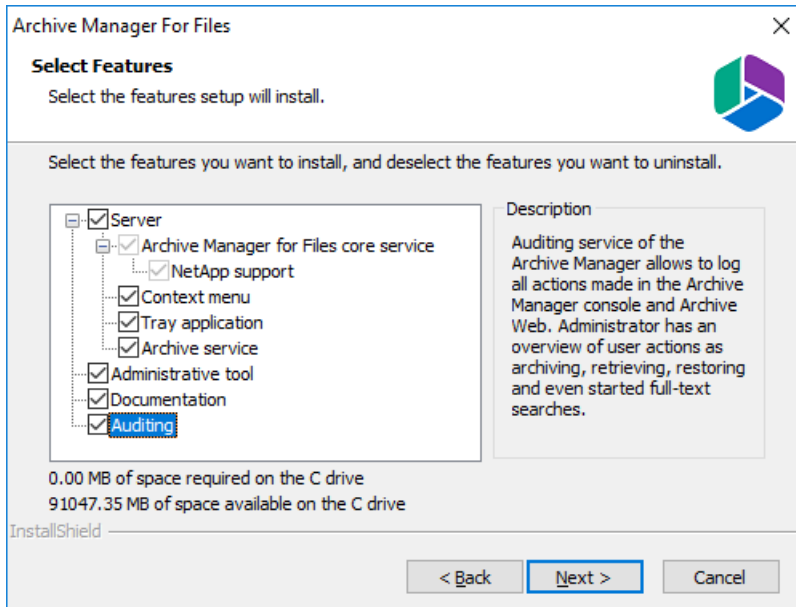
Archive Manager For Files

Select Features

Select the features setup will install.

Select the features you want to install, and deselect the features you want to uninstall.

Server
Archive Manager for Files core service
NetApp support
Context menu
Tray application
Archive service
Administrative tool
Documentation
Auditing

Description

Auditing service of the Archive Manager allows to log all actions made in the Archive Manager console and Archive Web. Administrator has an overview of user actions as archiving, retrieving, restoring and even started full-text searches.

0.00 MB of space required on the C drive
91047.35 MB of space available on the C drive

InstallShield

< Back

Next >

Cancel